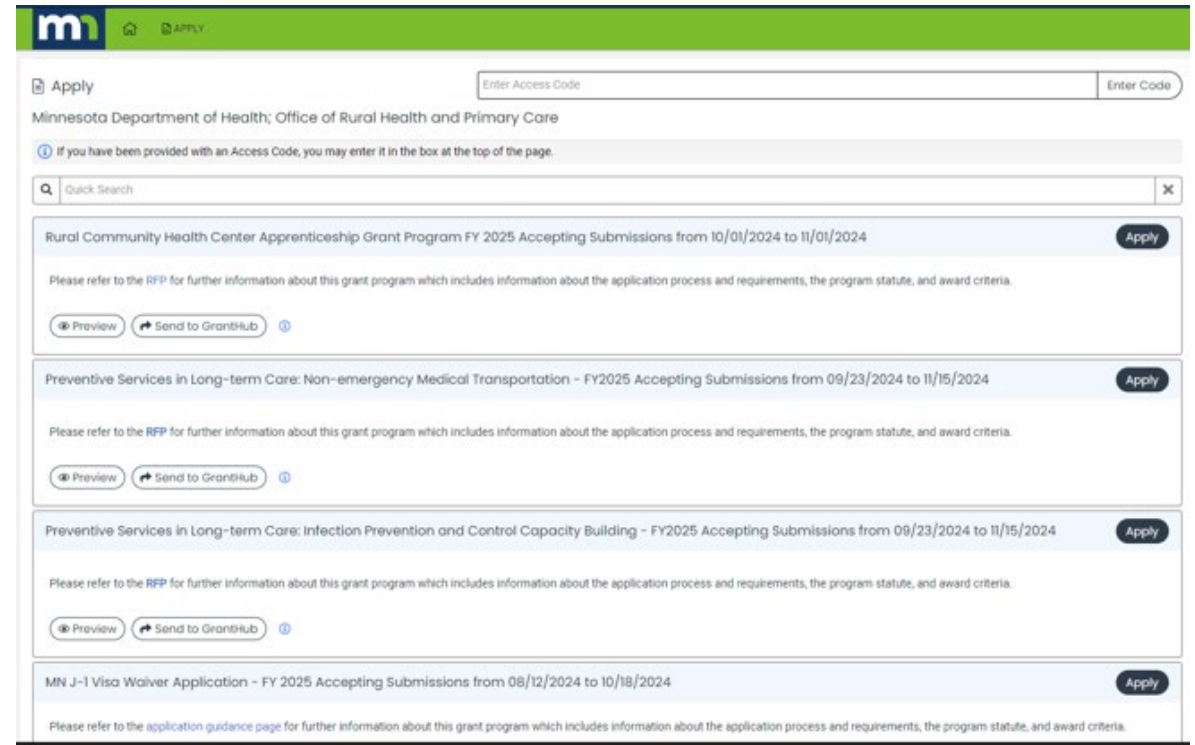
m APPLY

Apply

Enter Access Code

Enter Code

Minnesota Department of Health; Office of Rural Health and Primary Care

If you have been provided with an Access Code, you may enter it in the box at the top of the page.

Quick Search

Rural Community Health Center Apprenticeship Grant Program FY 2025 Accepting Submissions from 10/01/2024 to 11/01/2024

Apply

Please refer to the RFP for further information about this grant program which includes information about the application process and requirements, the program statute, and award criteria.

Preview

Send to GrantHub

Preventive Services in Long-term Care: Non-emergency Medical Transportation - FY2025 Accepting Submissions from 09/23/2024 to 11/15/2024

Apply

Please refer to the RFP for further information about this grant program which includes information about the application process and requirements, the program statute, and award criteria.

Preview

Send to GrantHub

Preventive Services in Long-term Care: Infection Prevention and Control Capacity Building - FY2025 Accepting Submissions from 09/23/2024 to 11/15/2024

Apply

Please refer to the RFP for further information about this grant program which includes information about the application process and requirements, the program statute, and award criteria.

Preview

Send to GrantHub

MN J-1 Visa Waiver Application - FY 2025 Accepting Submissions from 08/12/2024 to 10/18/2024

Apply

Please refer to the application guidance page for further information about this grant program which includes information about the application process and requirements, the program statute, and award criteria.